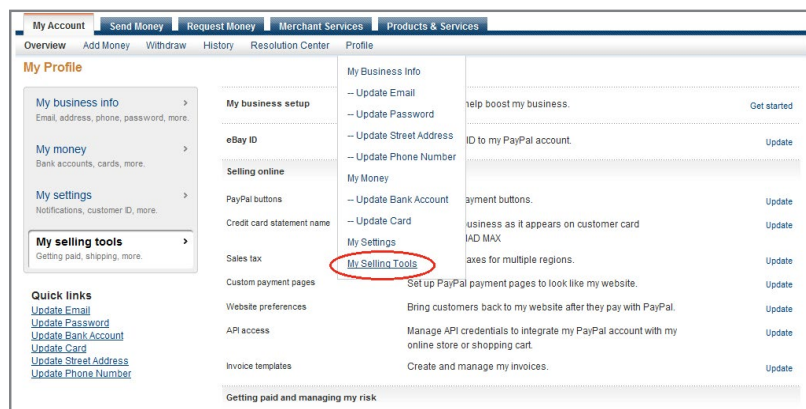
My Account Send Money Request Money Merchant Services Products & Services

Overview Add Money Withdraw History Resolution Center Profile

My Profile

My business info
Email, address, phone, password, more.

My money
Bank accounts, cards, more.

My settings
Notifications, customer ID, more.

My selling tools
Getting paid, shipping, more.

Quick links
Update Email
Update Password
Update Bank Account
Update Card
Update Street Address
Update Phone Number

My Business Info
-- Update Email
-- Update Password
-- Update Street Address
-- Update Phone Number
My Money
-- Update Bank Account
-- Update Card
My Settings
My Selling Tools

| | | |
|---|---|---|
| My business setup | help boost my business. | Get started |
| eBay ID | ID to my PayPal account. | Update |
| Selling online | | |
| PayPal buttons | ayment buttons. | Update |
| Credit card statement name | business as it appears on customer card IAD MAX | Update |
| Sales tax | axes for multiple regions. | Update |
| Custom payment pages | Set up PayPal payment pages to look like my website. | Update |
| Website preferences | Bring customers back to my website after they pay with PayPal. | Update |
| API access | Manage API credentials to integrate my PayPal account with my online store or shopping cart. | Update |
| Invoice templates | Create and manage my invoices. | Update |
| Getting paid and managing my risk | | |